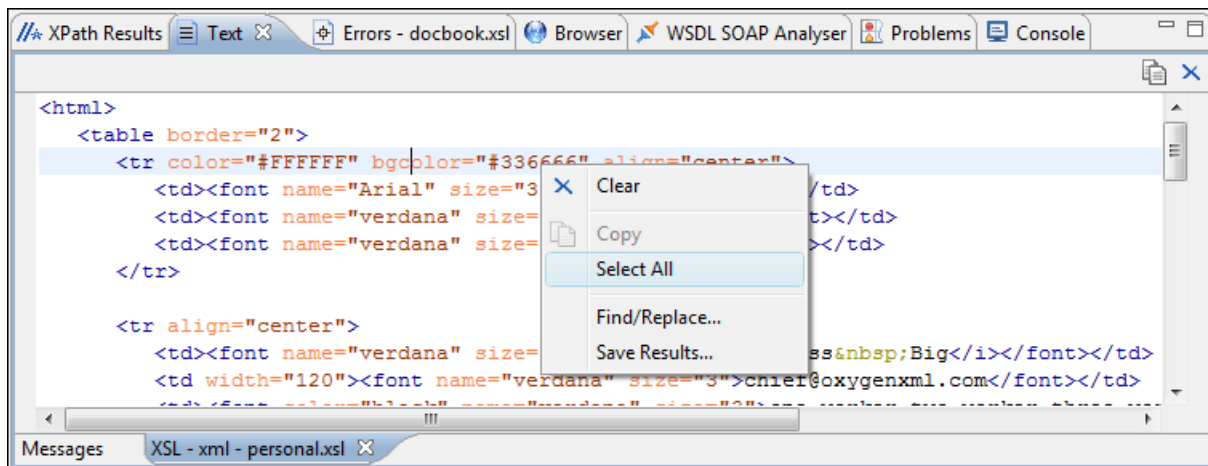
XPath Results | Text | Errors - docbook.xsl | Browser | WSDL SOAP Analyser | Problems | Console

<html>
<table border="2">
<tr color="#FFFFFF" bgcolor="#336666" align="center">
<td><font name="Arial" size="3 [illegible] </td>
<td><font name="verdana" size= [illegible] t></td>
<td><font name="verdana" size= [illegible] ></td>
</tr>

<tr align="center">
<td><font name="verdana" size= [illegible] ss&nbsp;Big</i></font></td>
<td width="120"><font name="verdana" size="3">chief@oxygenxml.com</font></td>
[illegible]

Clear
Copy
Select All
Find/Replace...
Save Results...

Messages | XSL - xml - personal.xsl